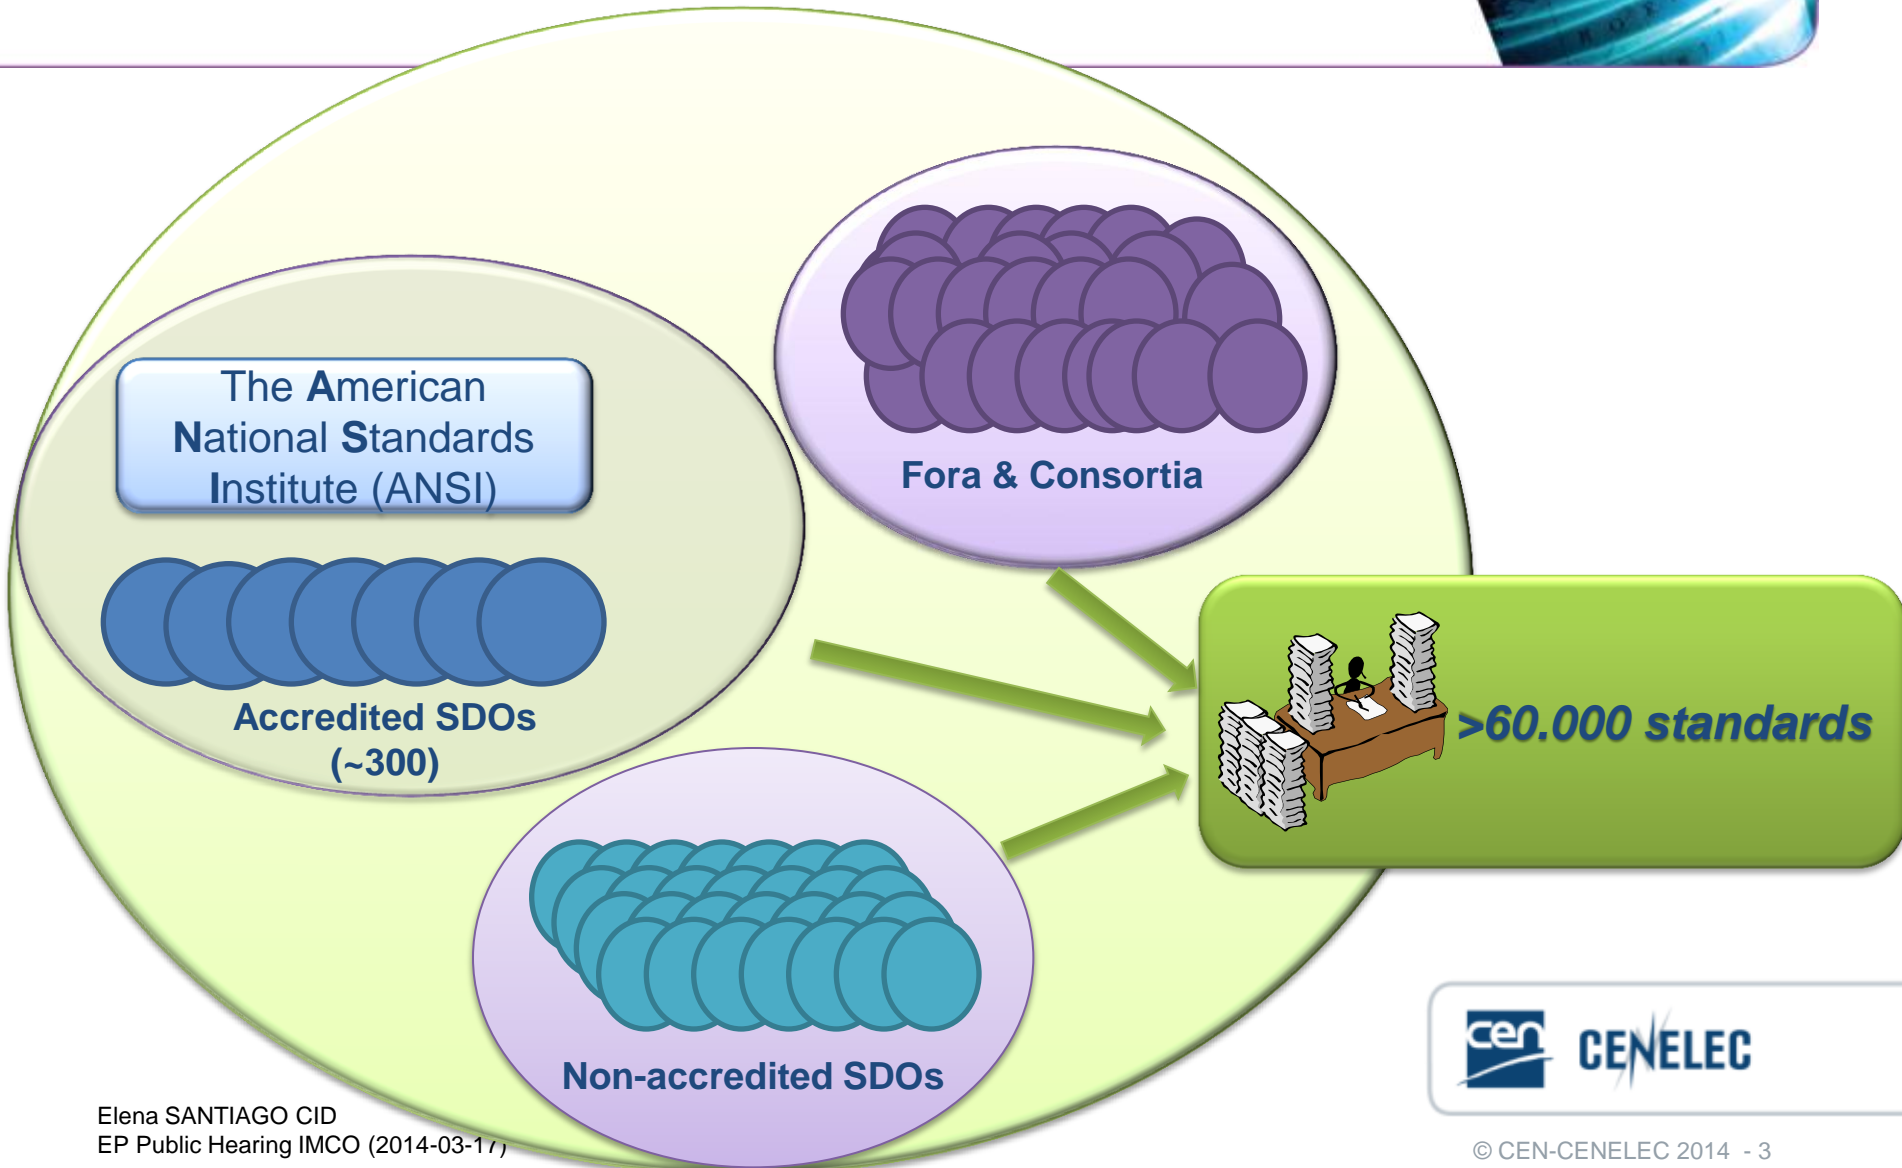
The American National Standards Institute (ANSI)

Accredited SDOs (~300)

Fora & Consortia

>60.000 standards

Non-accredited SDOs

cen CENELEC

Elena SANTIAGO CID
EP Public Hearing IMCO (2014-03-17)

© CEN-CENELEC 2014 - 3